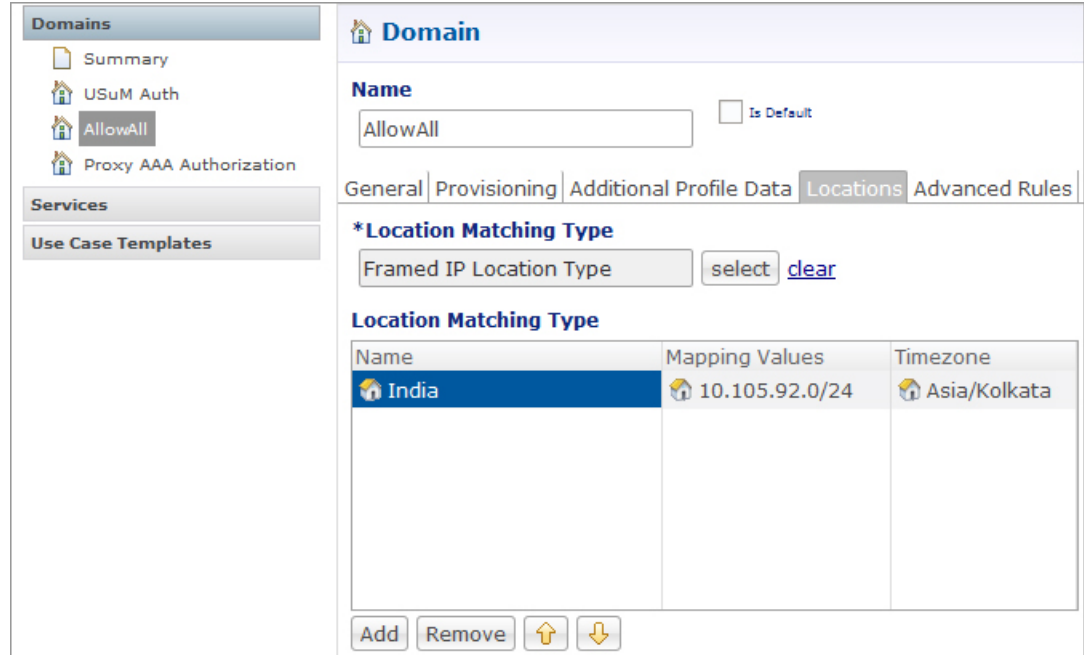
Domains
Summary
USuM Auth
AllowAll
Proxy AAA Authorization
Services
Use Case Templates

Domain

Name
AllowAll
Is Default

General | Provisioning | Additional Profile Data | Locations | Advanced Rules

*Location Matching Type
Framed IP Location Type
select clear

Location Matching Type

| Name | Mapping Values | Timezone |
|---|---|---|
| India | 10.105.92.0/24 | Asia/Kolkata |

Add Remove